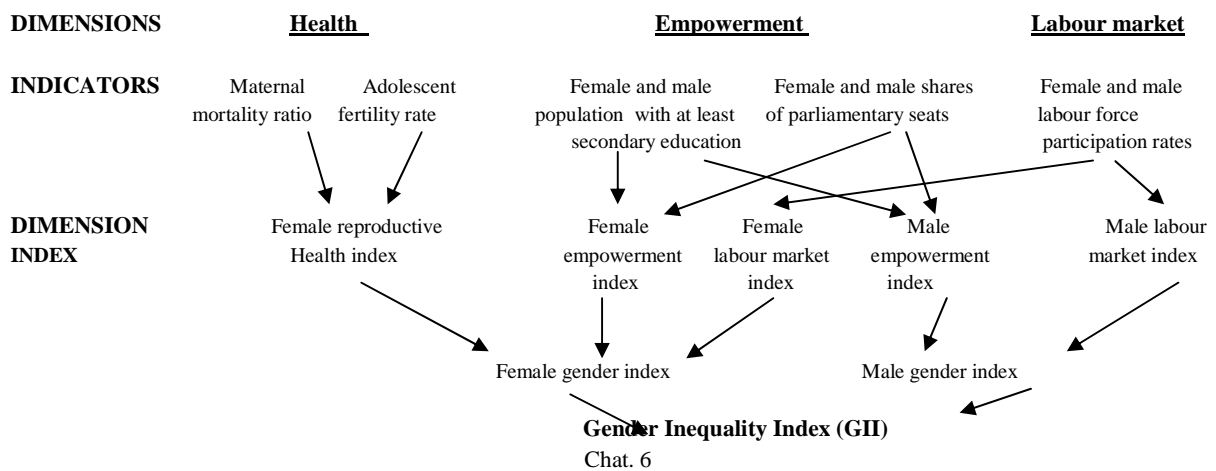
DIMENSIONS Health Empowerment Labour market

INDICATORS Maternal mortality ratio Adolescent fertility rate Female and male population with at least secondary education Female and male shares of parliamentary seats Female and male labour force participation rates

DIMENSION INDEX Female reproductive Health index Female empowerment index Female labour market index Male empowerment index Male labour market index

Female gender index Male gender index

Gender Inequality Index (GII)
Chat. 6